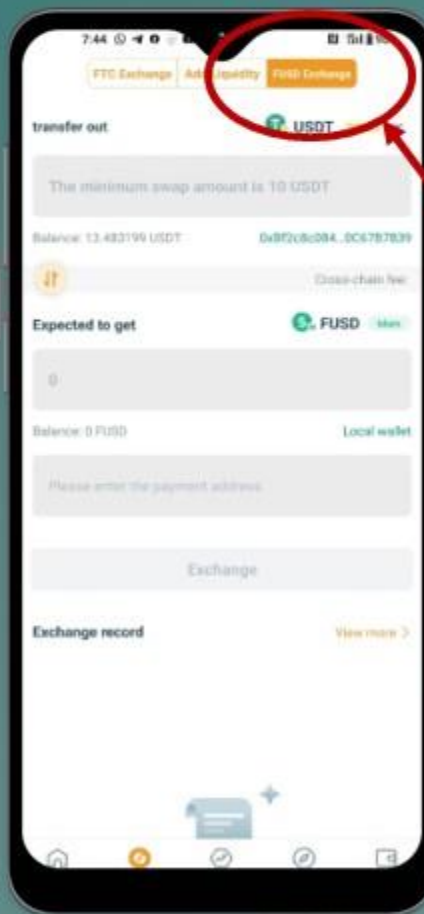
7:44

FTC Exchange | Add Liquidity | FUSD Exchange

transfer out

USDT

The minimum swap amount is 10 USDT

Balance: 13.483199 USDT

0x8f2c8c084...0C67B7839

Cross-chain fee:

Expected to get

FUSD

Main

0

Balance: 0 FUSD

Local wallet

Please enter the payment address

Exchange

Exchange record

View more >